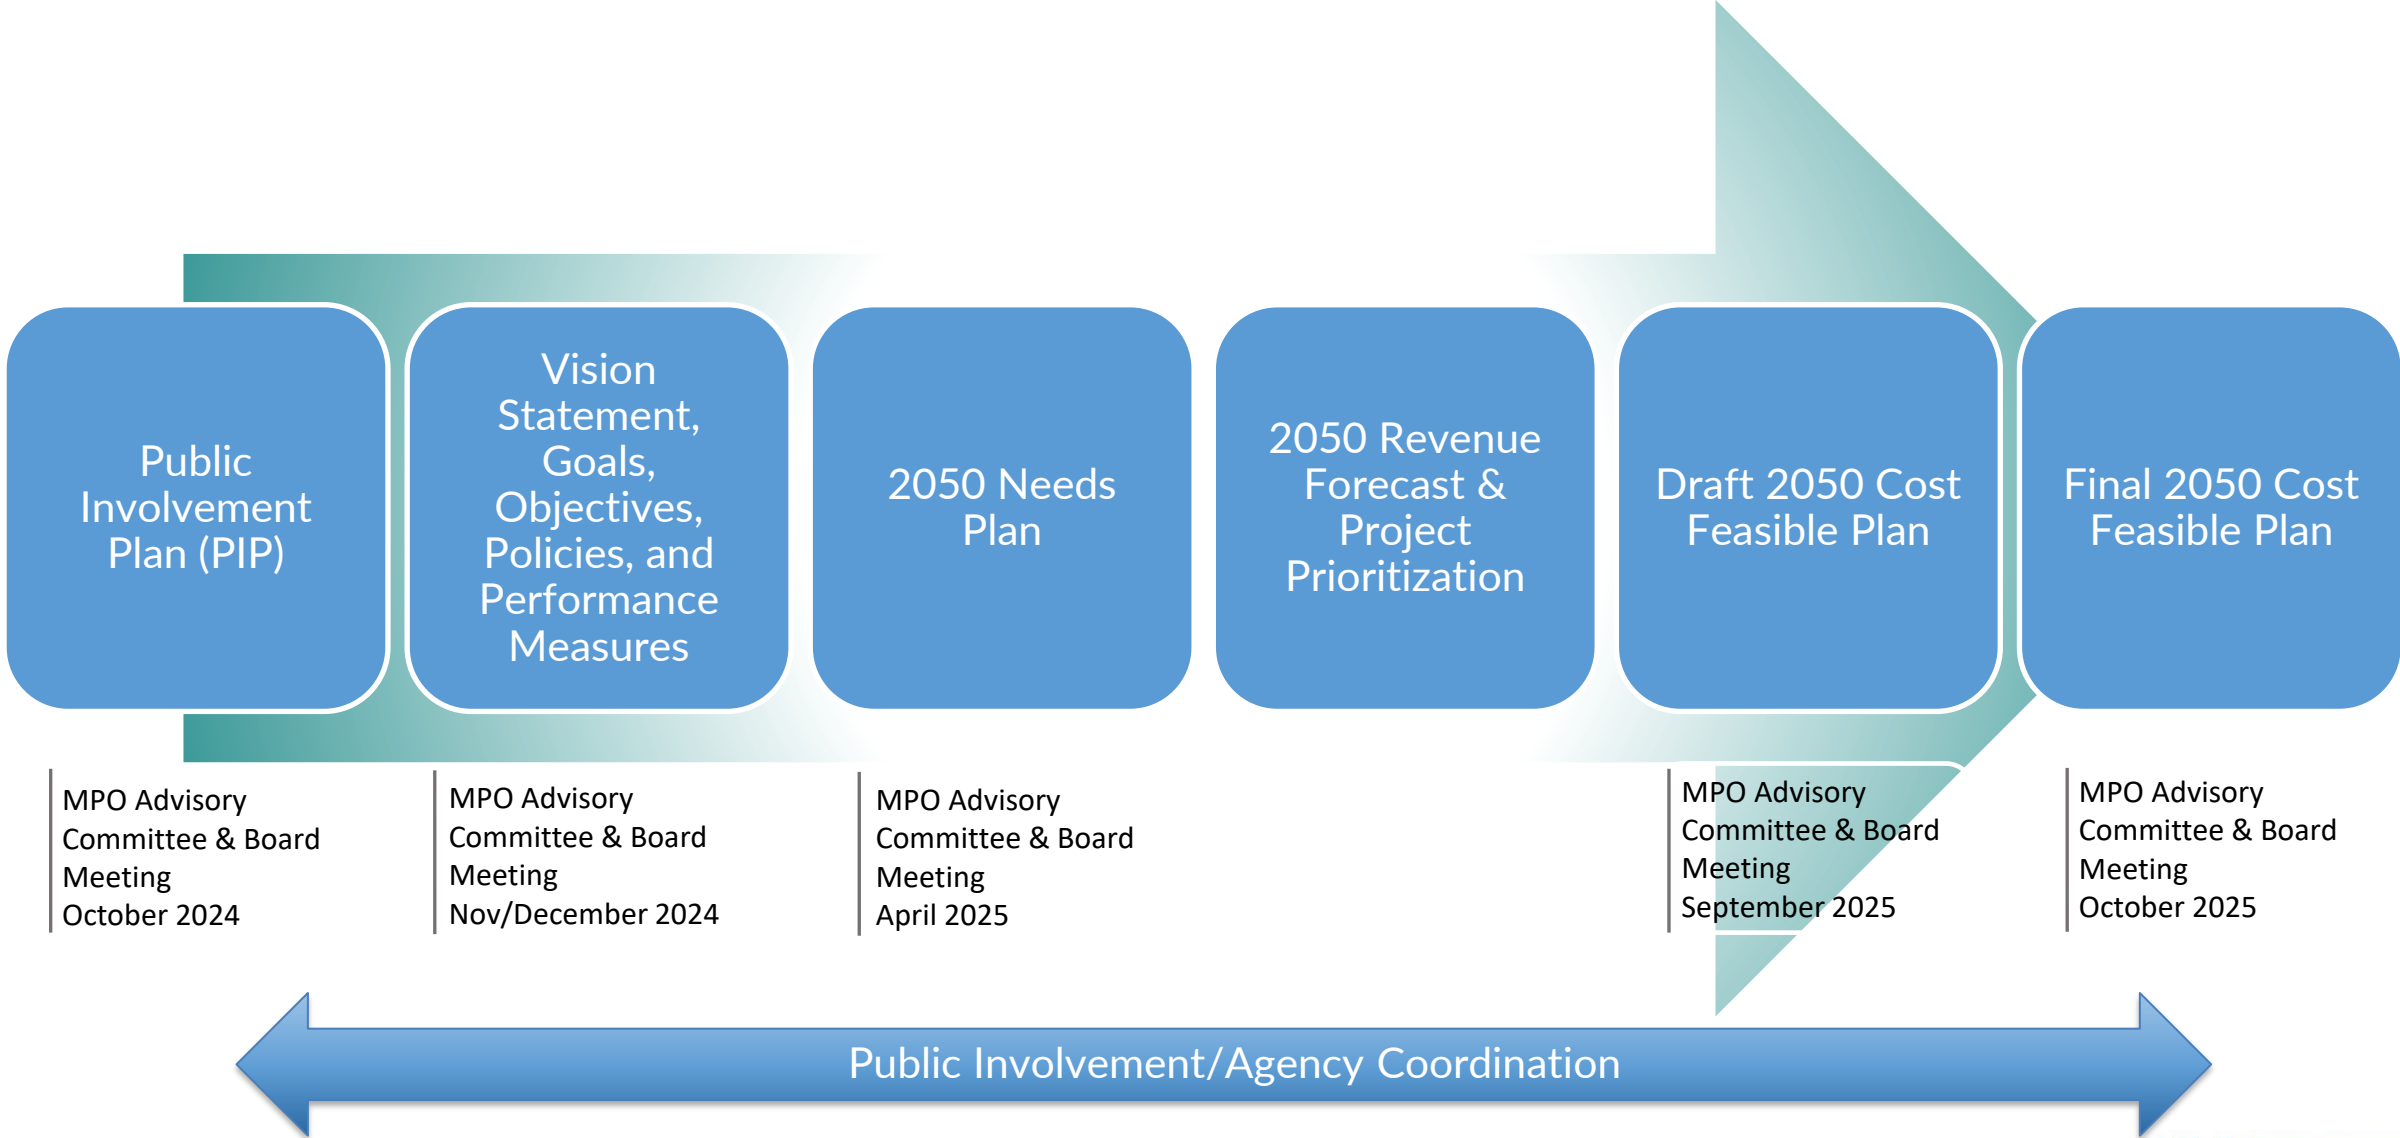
Public Involvement Plan (PIP)

Vision Statement, Goals, Objectives, Policies, and Performance Measures

2050 Needs Plan

2050 Revenue Forecast & Project Prioritization

Draft 2050 Cost Feasible Plan

Final 2050 Cost Feasible Plan

MPO Advisory Committee & Board Meeting October 2024

MPO Advisory Committee & Board Meeting Nov/December 2024

MPO Advisory Committee & Board Meeting April 2025

MPO Advisory Committee & Board Meeting September 2025

MPO Advisory Committee & Board Meeting October 2025

Public Involvement/Agency Coordination